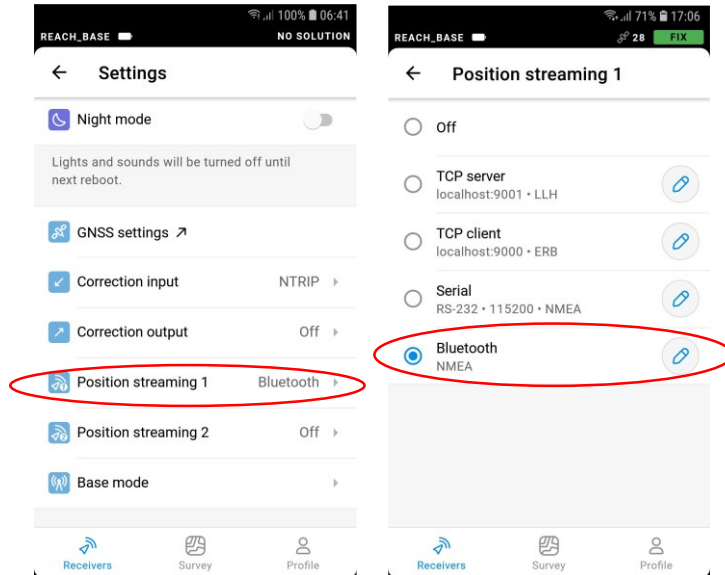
100% 06:41
REACH_BASE NO SOLUTION

Settings

Night mode

Lights and sounds will be turned off until next reboot.

GNSS settings ↗

Correction input NTRIP

Correction output Off

Position streaming 1 Bluetooth

Position streaming 2 Off

Base mode

Receivers Survey Profile

71% 17:06
REACH_BASE 28 FIX

Position streaming 1

Off

TCP server
localhost:9001 • LLH

TCP client
localhost:9000 • ERB

Serial
RS-232 • 115200 • NMEA

Bluetooth
NMEA

Receivers Survey Profile